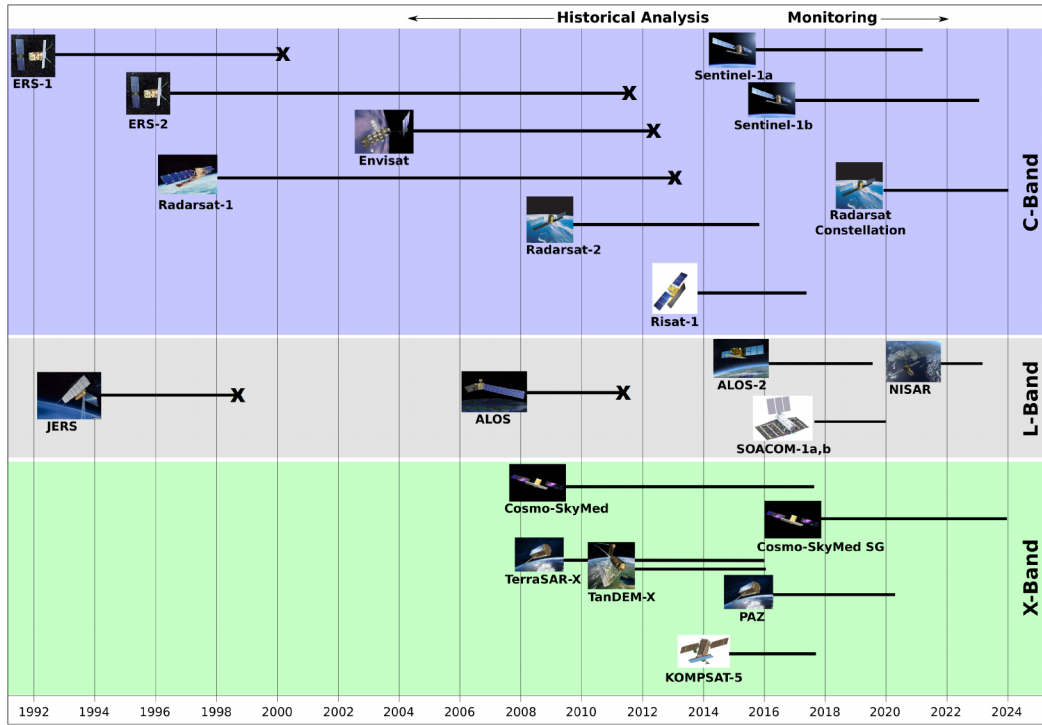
Historical Analysis

Monitoring

ERS-1

ERS-2

Envisat

Radarsat-1

Sentinel-1a

Sentinel-1b

Radarsat Constellation

Radarsat-2

Risat-1

C-Band

JERS

ALOS

ALOS-2

NISAR

SOACOM-1a,b

L-Band

Cosmo-SkyMed

Cosmo-SkyMed SG

TerraSAR-X

TanDEM-X

PAZ

KOMPSAT-5

X-Band

1992 1994 1996 1998 2000 2002 2004 2006 2008 2010 2012 2014 2016 2018 2020 2022 2024